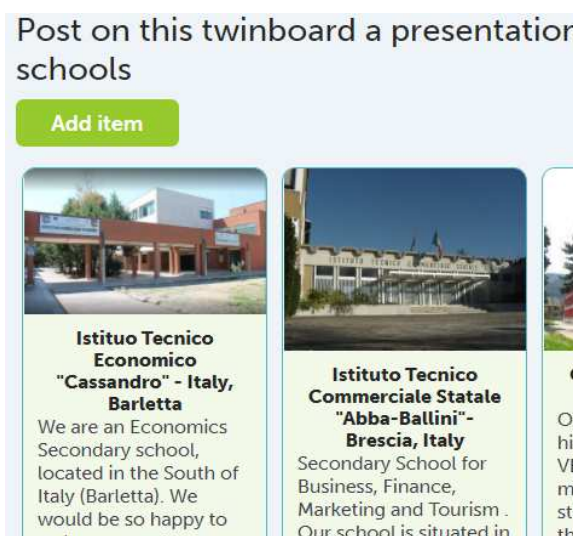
Post on this twinboard a presentatior schools

Add item

Istituo Tecnico Economico "Cassandro" - Italy, Barletta
We are an Economics Secondary school, located in the South of Italy (Barletta). We would be so happy to

Istituto Tecnico Commerciale Statale "Abba-Ballini"- Brescia, Italy
Secondary School for Business, Finance, Marketing and Tourism . Our school is situated in

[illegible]
O
hi
VI
m
st
th